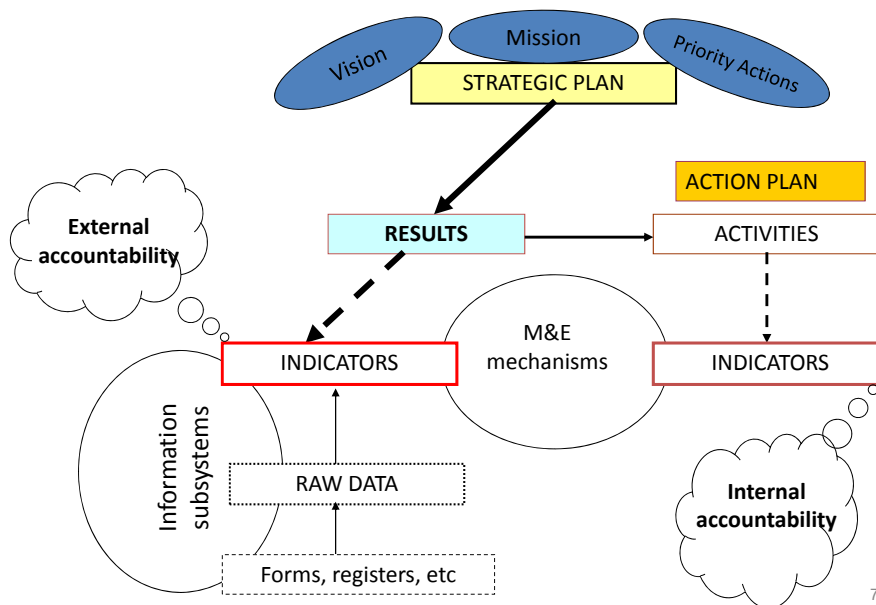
Vision

Mission

Priority Actions

STRATEGIC PLAN

ACTION PLAN

External accountability

RESULTS

ACTIVITIES

M&E mechanisms

INDICATORS

INDICATORS

Information subsystems

RAW DATA

Internal accountability

Forms, registers, etc

7